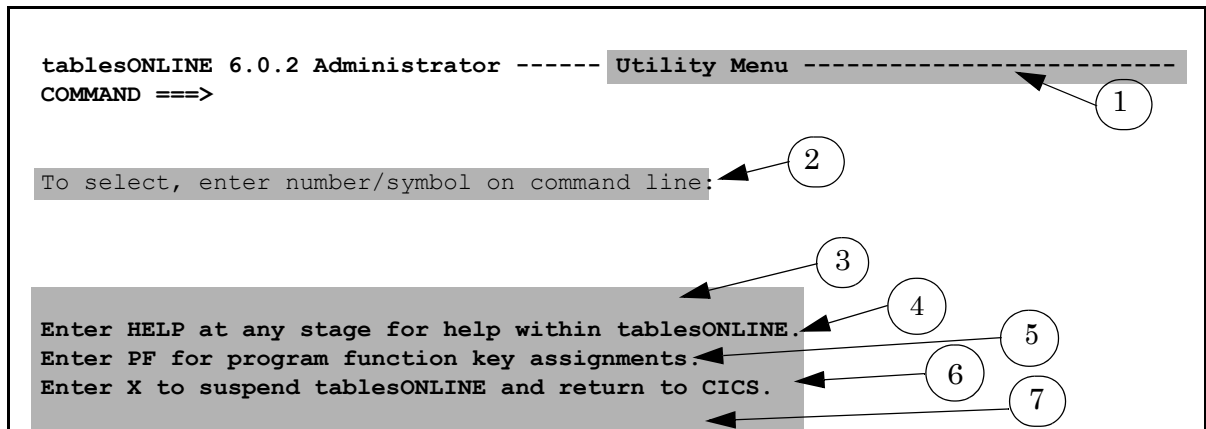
tablesONLINE 6.0.2 Administrator ------ Utility Menu --------------------------
COMMAND ===>

1

To select, enter number/symbol on command line:

2

3

4

Enter HELP at any stage for help within tablesONLINE.
Enter PF for program function key assignments.
Enter X to suspend tablesONLINE and return to CICS.

5

6

7